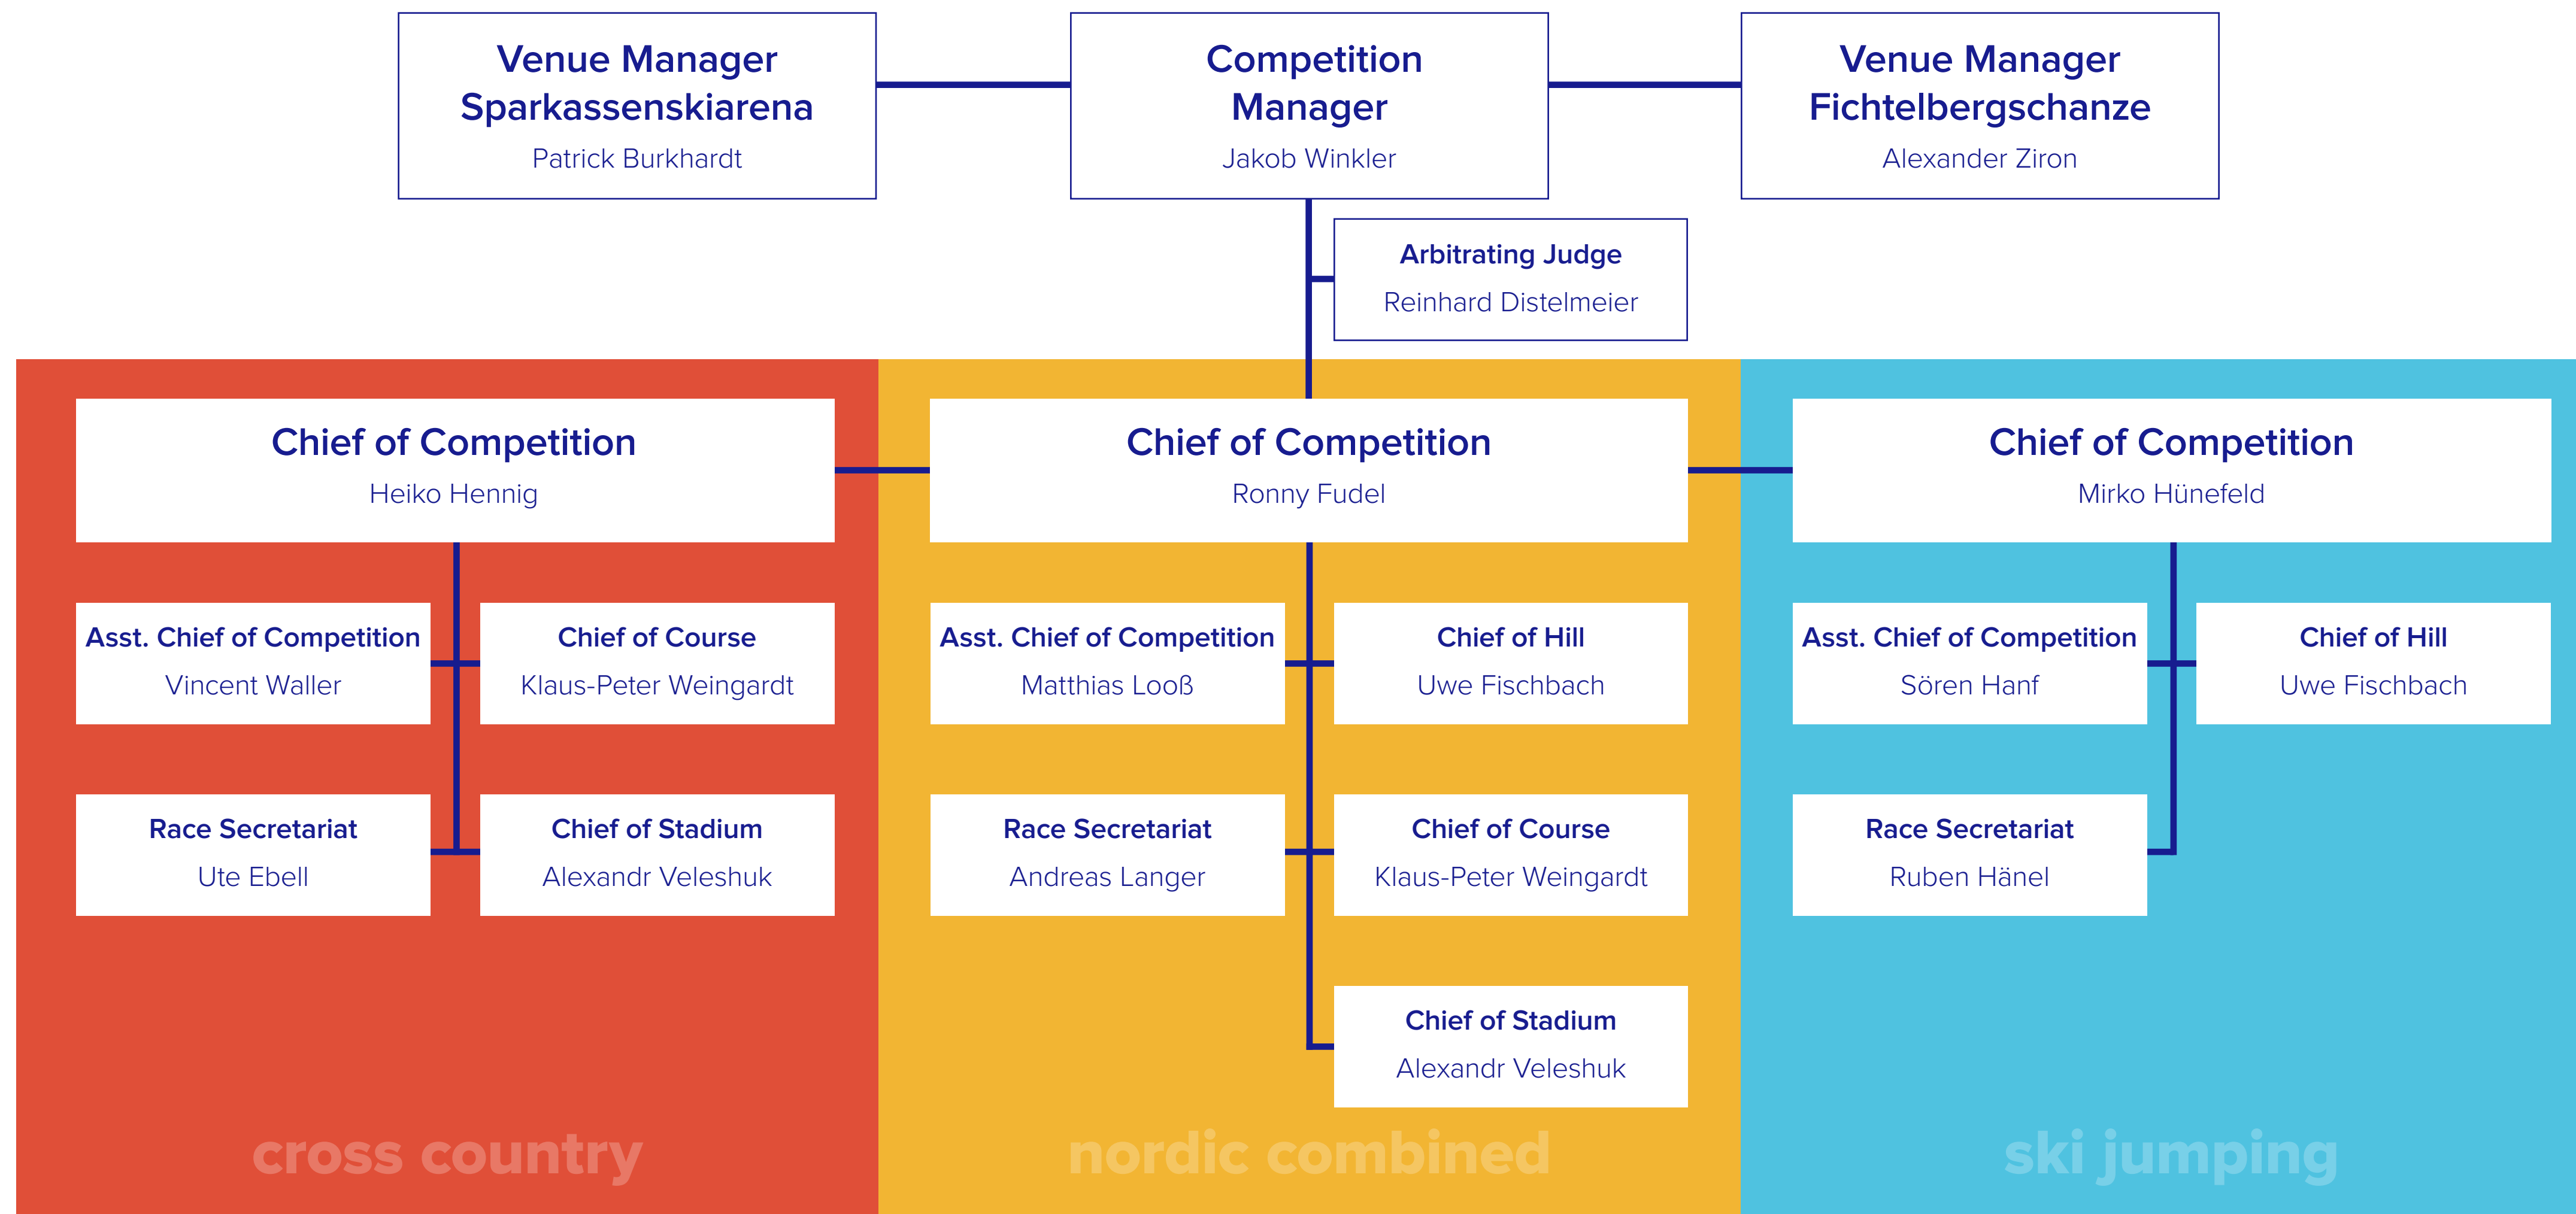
Venue Manager Sparkassenskiarena
Patrick Burkhardt

Competition Manager
Jakob Winkler

Venue Manager Fichtelbergschanze
Alexander Ziron

Arbitrating Judge
Reinhard Distelmeier

Chief of Competition
Heiko Hennig

Asst. Chief of Competition
Vincent Waller

Chief of Course
Klaus-Peter Weingardt

Race Secretariat
Ute Ebell

Chief of Stadium
Alexandr Veleshuk

cross country

Chief of Competition
Ronny Fudel

Asst. Chief of Competition
Matthias Looß

Chief of Hill
Uwe Fischbach

Race Secretariat
Andreas Langer

Chief of Course
Klaus-Peter Weingardt

Chief of Stadium
Alexandr Veleshuk

nordic combined

Chief of Competition
Mirko Hünefeld

Asst. Chief of Competition
Sören Hanf

Chief of Hill
Uwe Fischbach

Race Secretariat
Ruben Hänel

ski jumping